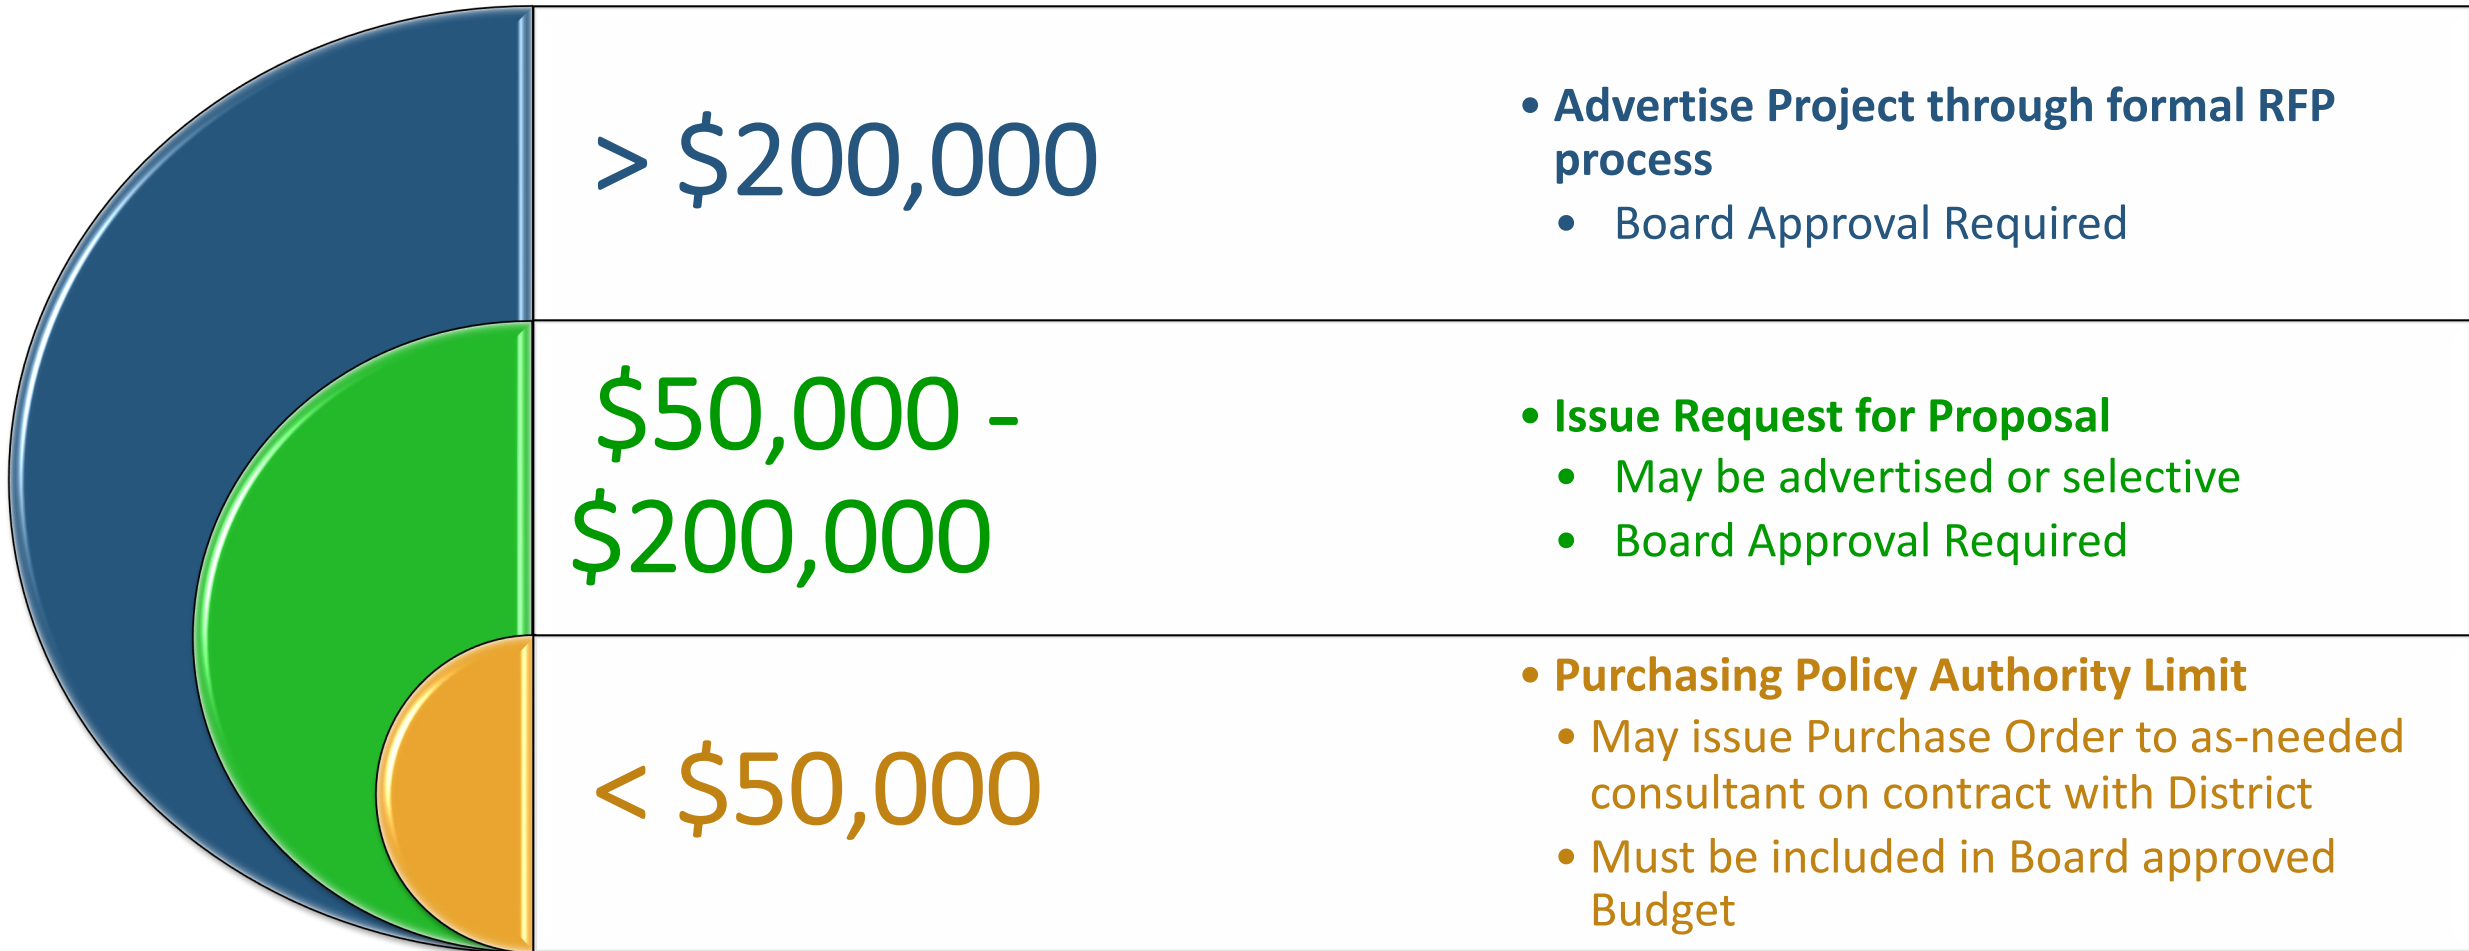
> $200,000

- Advertise Project through formal RFP process
  - Board Approval Required

$50,000 - $200,000

- Issue Request for Proposal
  - May be advertised or selective
  - Board Approval Required

< $50,000

- Purchasing Policy Authority Limit
  - May issue Purchase Order to as-needed consultant on contract with District
  - Must be included in Board approved Budget